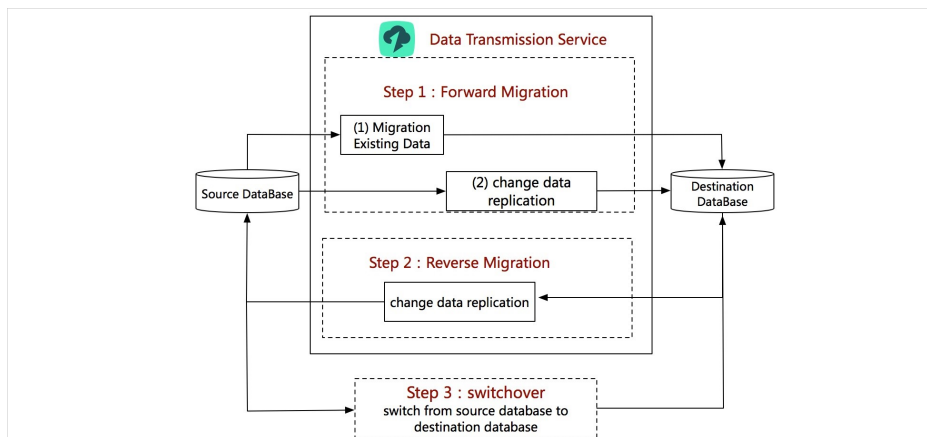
Data Transmission Service

Step 1：Forward Migration

(1) Migration Existing Data

Source DataBase

(2) change data replication

Destination DataBase

Step 2：Reverse Migration

change data replication

Step 3：switchover

switch from source database to destination database